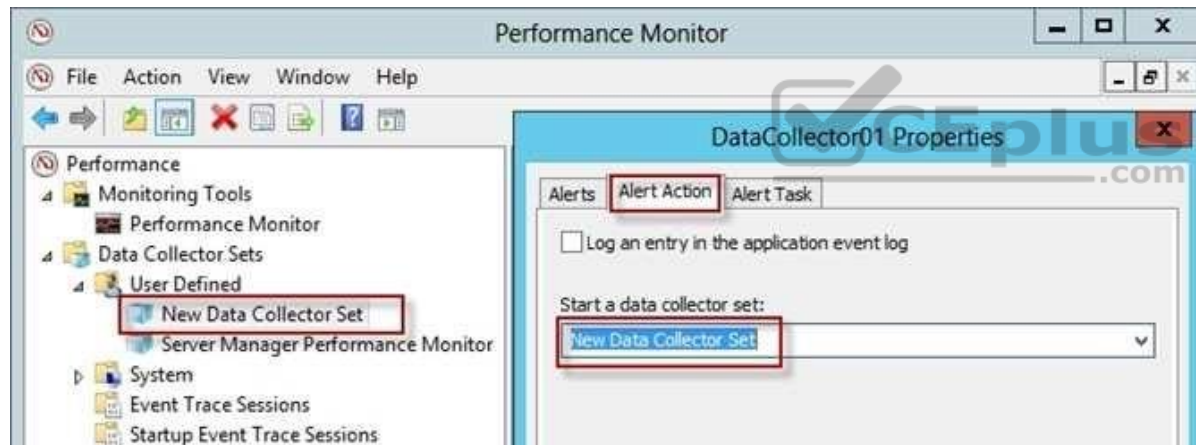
Performance Monitor

File Action View Window Help

Performance
Monitoring Tools
Performance Monitor
Data Collector Sets
User Defined
New Data Collector Set
Server Manager Performance Monitor
System
Event Trace Sessions
Startup Event Trace Sessions

DataCollector01 Properties

CEplus
.com

Alerts | Alert Action | Alert Task

Log an entry in the application event log

Start a data collector set:
New Data Collector Set